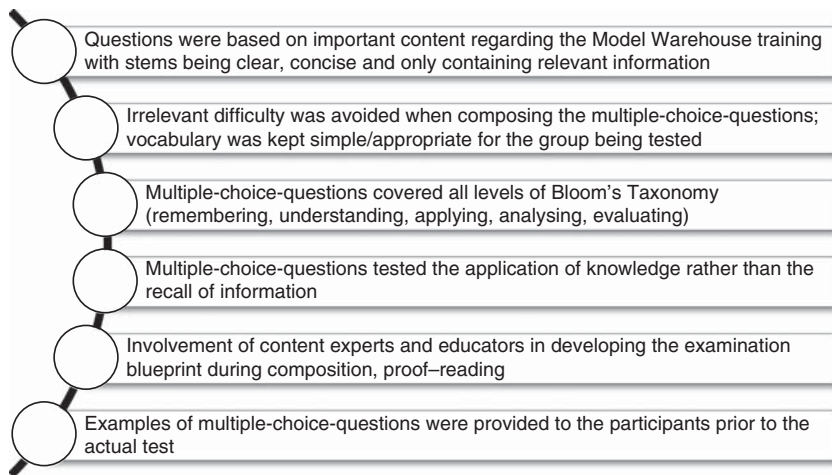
Questions were based on important content regarding the Model Warehouse training with stems being clear, concise and only containing relevant information

Irrelevant difficulty was avoided when composing the multiple-choice-questions; vocabulary was kept simple/appropriate for the group being tested

Multiple-choice-questions covered all levels of Bloom's Taxonomy (remembering, understanding, applying, analysing, evaluating)

Multiple-choice-questions tested the application of knowledge rather than the recall of information

Involvement of content experts and educators in developing the examination blueprint during composition, proof–reading

Examples of multiple-choice-questions were provided to the participants prior to the actual test